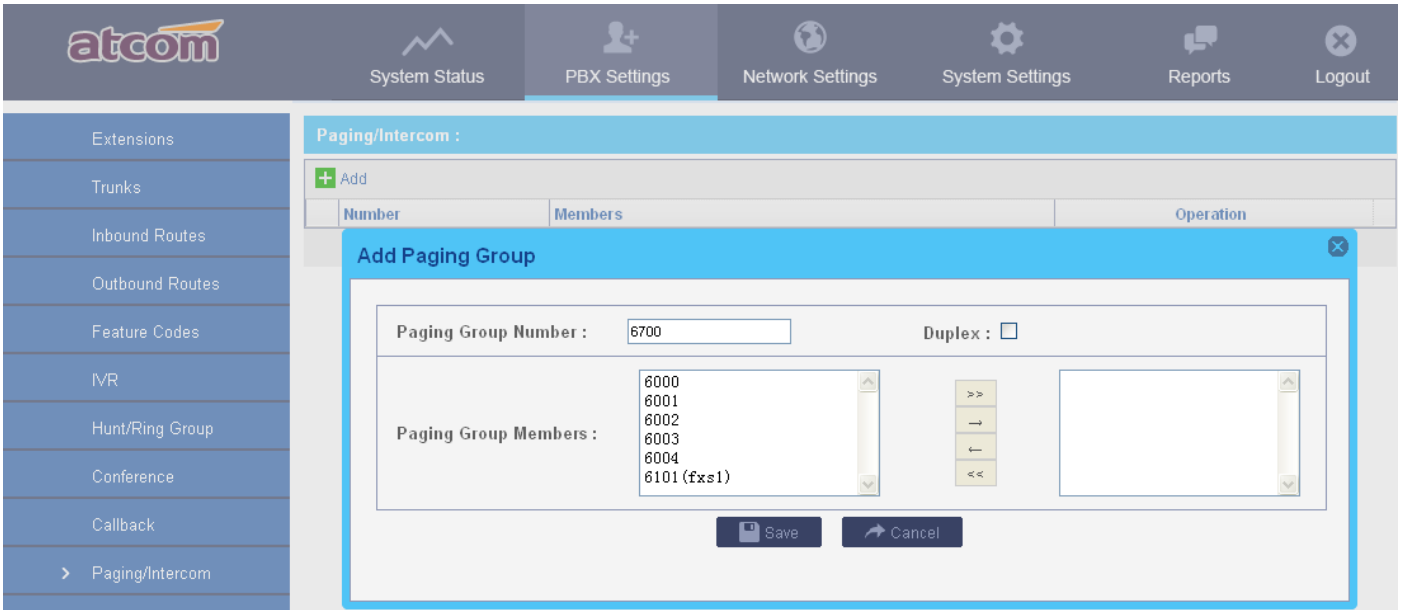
atcom

System Status
PBX Settings
Network Settings
System Settings
Reports
Logout

Extensions
Trunks
Inbound Routes
Outbound Routes
Feature Codes
IVR
Hunt/Ring Group
Conference
Callback
> Paging/Intercom

Paging/Intercom :

Add

| Number | Members | Operation |
|---|---|---|

Add Paging Group

Paging Group Number : 6700
Duplex :

Paging Group Members :
6000
6001
6002
6003
6004
6101(fxs1)

>>
→
←
<<

Save
Cancel